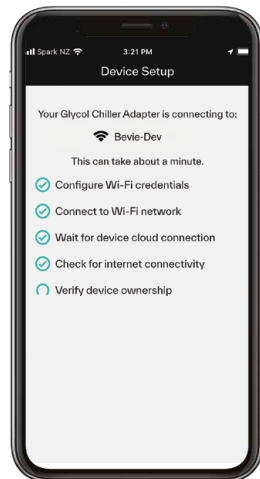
Spark NZ 3:21 PM

Device Setup

Your Glycol Chiller Adapter is connecting to:

Bevie-Dev

This can take about a minute.

Configure Wi-Fi credentials

Connect to Wi-Fi network

Wait for device cloud connection

Check for internet connectivity

Verify device ownership